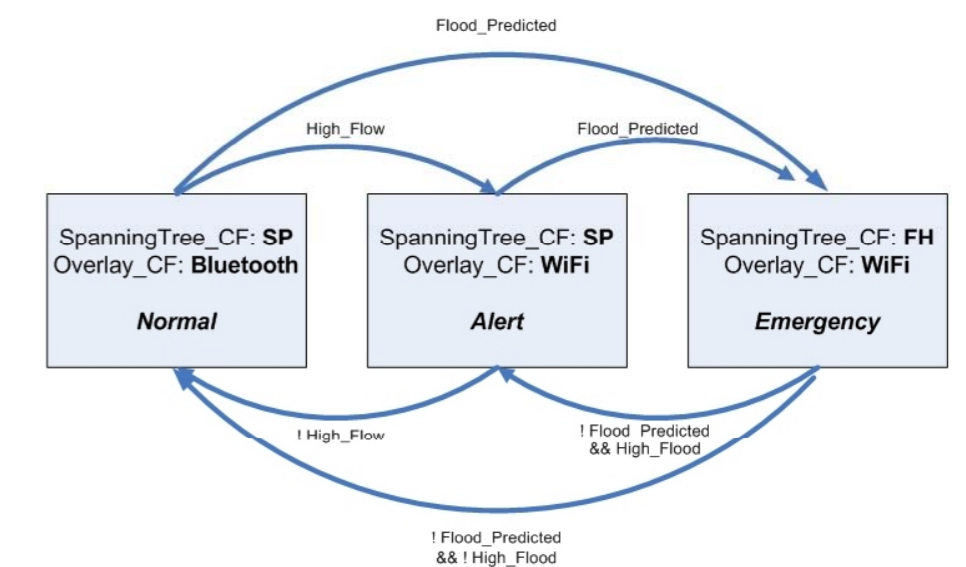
Flood_Predicted

High_Flow

Flood_Predicted

SpanningTree_CF: **SP**
Overlay_CF: **Bluetooth**

***Normal***

SpanningTree_CF: **SP**
Overlay_CF: **WiFi**

***Alert***

SpanningTree_CF: **FH**
Overlay_CF: **WiFi**

***Emergency***

! High_Flow

! Flood_Predicted
&& High_Flood

! Flood_Predicted
&& ! High_Flood